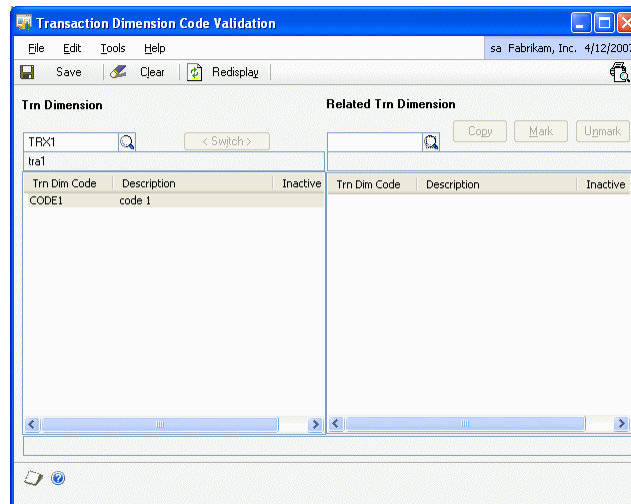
Transaction Dimension Code Validation

File Edit Tools Help

sa Fabrikam, Inc. 4/12/2007

Save Clear Redisplay

Trn Dimension

Related Trn Dimension

TRX1

< Switch >

Copy Mark Unmark

tra1

| Trn Dim Code | Description | Inactive |
|---|---|---|
| CODE1 | code 1 | |

| Trn Dim Code | Description | Inactive |
|---|---|---|